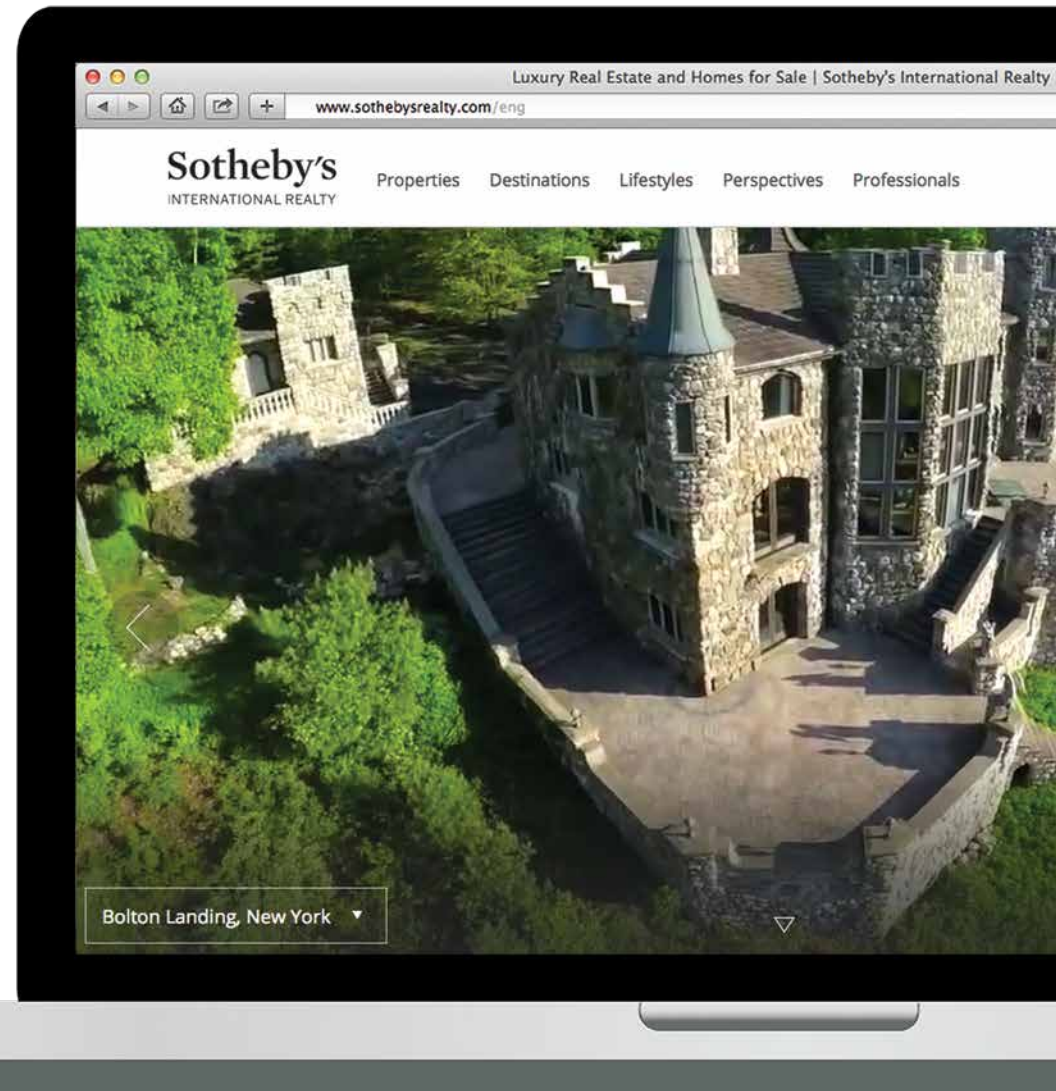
Luxury Real Estate and Homes for Sale | Sotheby's International Realty

www.sothebysrealty.com/eng

Sotheby's
INTERNATIONAL REALTY

Properties Destinations Lifestyles Perspectives Professionals

Bolton Landing, New York